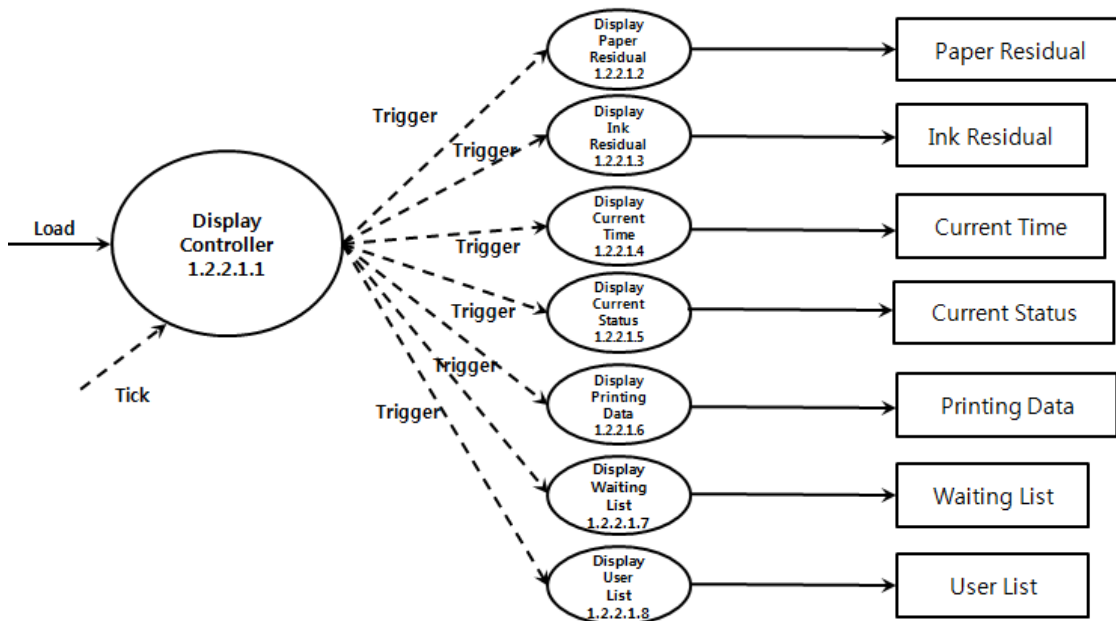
Load

Display Controller 1.2.2.1.1

Tick

Trigger

Trigger

Trigger

Trigger

Trigger

Trigger

Display Paper Residual 1.2.2.1.2

Display Ink Residual 1.2.2.1.3

Display Current Time 1.2.2.1.4

Display Current Status 1.2.2.1.5

Display Printing Data 1.2.2.1.6

Display Waiting List 1.2.2.1.7

Display User List 1.2.2.1.8

Paper Residual

Ink Residual

Current Time

Current Status

Printing Data

Waiting List

User List